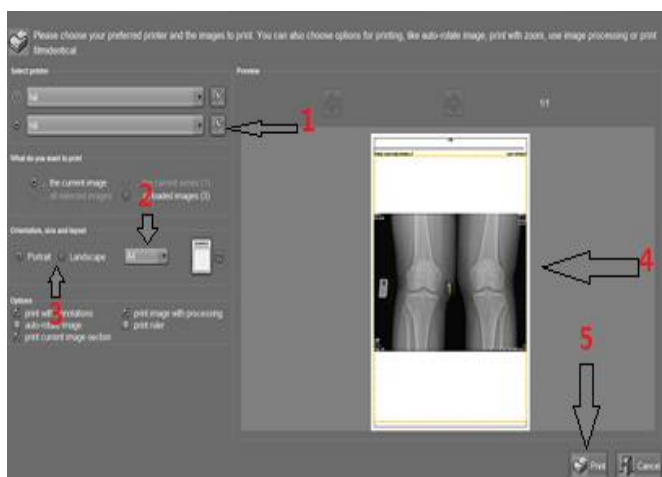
Please choose your preferred printer and the images to print. You can also choose options for printing, like auto-rotate image, print with zoom, use image processing or print filmdeotical

Select printer

Preview

1/1

1

What do you want to print

the current image
all selected images

the current series (1)
all loaded images (3)

2

Orientation, size and layout

Portrait Landscape

A4

3

Options

print with annotations
auto-rotate image
print current image section

print image with processing
print ruler

4

5

Print

Cancel